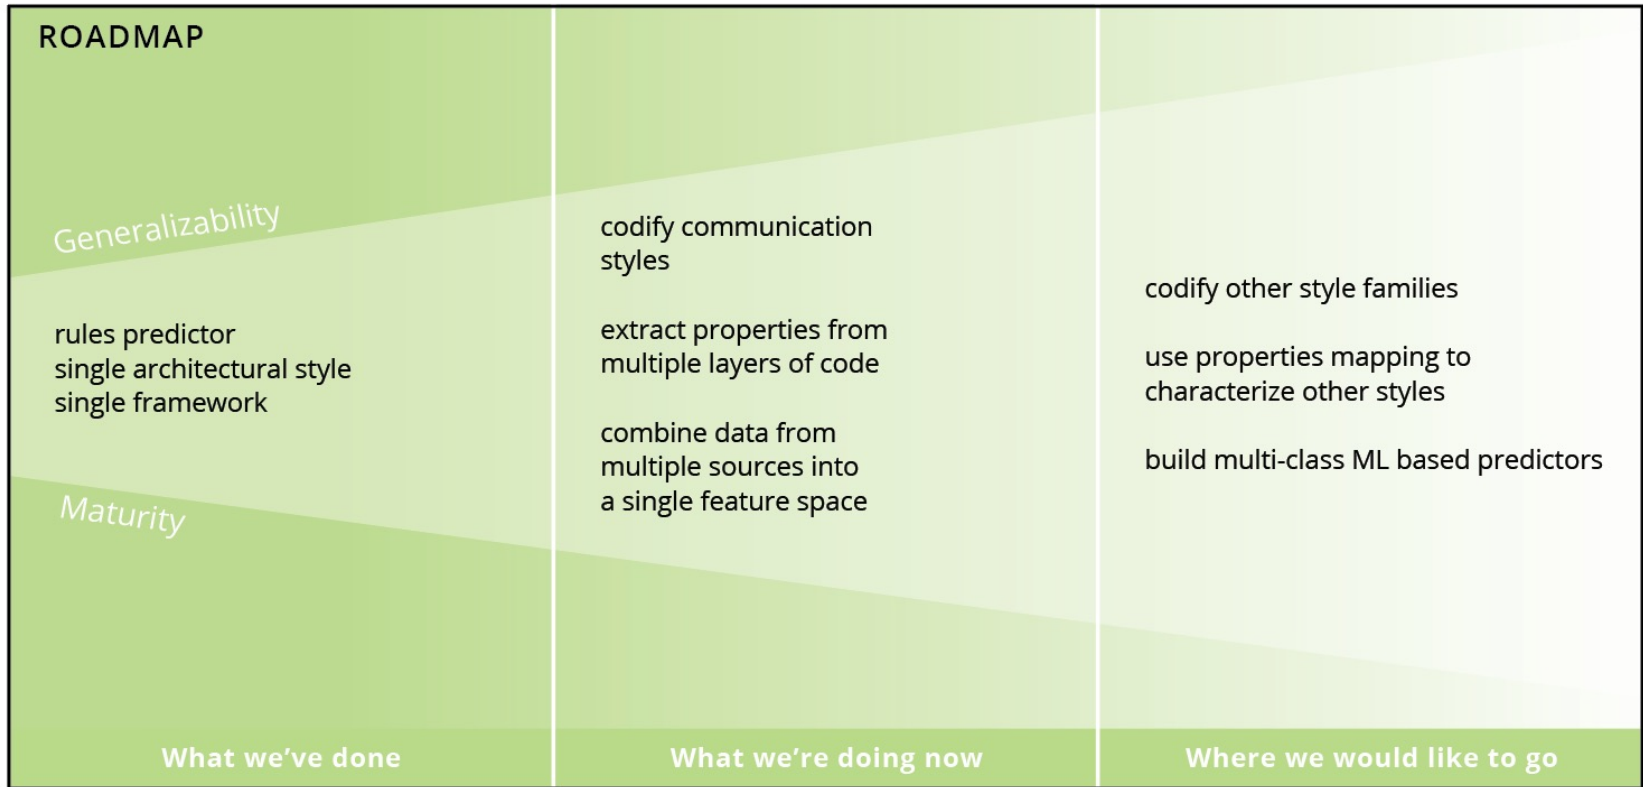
ROADMAP

Generalizability

Maturity

rules predictor
single architectural style
single framework

codify communication styles

extract properties from multiple layers of code

combine data from multiple sources into a single feature space

codify other style families

use properties mapping to characterize other styles

build multi-class ML based predictors

What we've done

What we're doing now

Where we would like to go